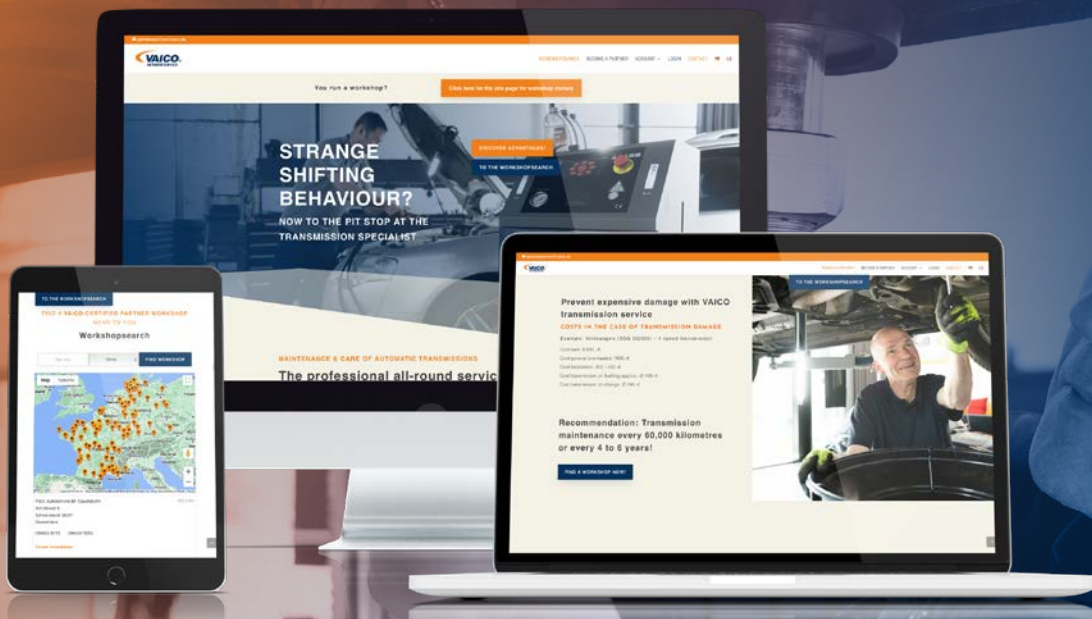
VAICO

You run a workshop?

Click here for the site page for workshop owners

STRANGE SHIFTING BEHAVIOUR?

NOW TO THE PIT STOP AT THE TRANSMISSION SPECIALIST

DISCOVER ADVANTAGES!

TO THE WORKSHOPSEARCH

MAINTENANCE & CARE OF AUTOMATIC TRANSMISSIONS

The professional all-round servic

TO THE WORKSHOPSEARCH

FIND A VAICO-CERTIFIED PARTNER WORKSHOP NEAR TO YOU

Workshopsearch

FIND WORKSHOP

VAICO

TO THE WORKSHOPSEARCH

Prevent expensive damage with VAICO transmission service

COSTS IN THE CASE OF TRANSMISSION DAMAGE

Recommendation: Transmission maintenance every 60,000 kilometres or every 4 to 6 years!

FIND A WORKSHOP NOW!